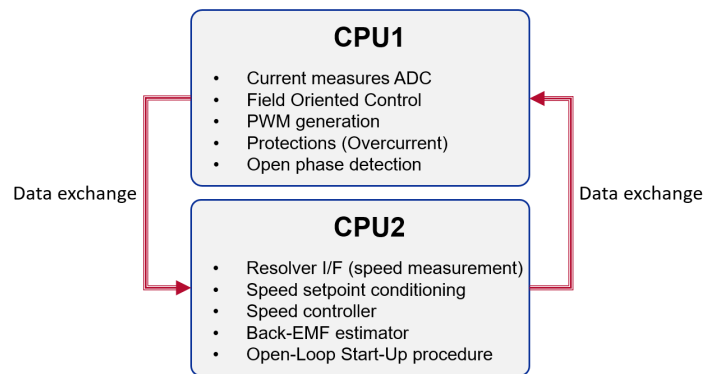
CPU1

- Current measures ADC
- Field Oriented Control
- PWM generation
- Protections (Overcurrent)
- Open phase detection

Data exchange

Data exchange

CPU2

- Resolver I/F (speed measurement)
- Speed setpoint conditioning
- Speed controller
- Back-EMF estimator
- Open-Loop Start-Up procedure